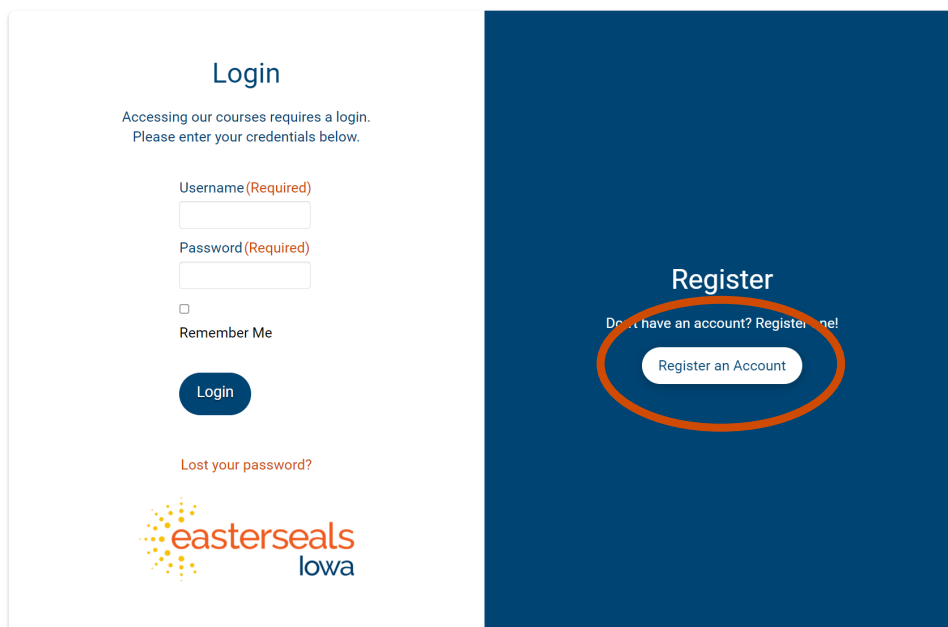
Login

Accessing our courses requires a login.
Please enter your credentials below.

Username (Required)

Password (Required)

Remember Me

Login

Lost your password?

easterseals
Iowa

Register

Do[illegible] have an account? Registe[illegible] one!

Register an Account